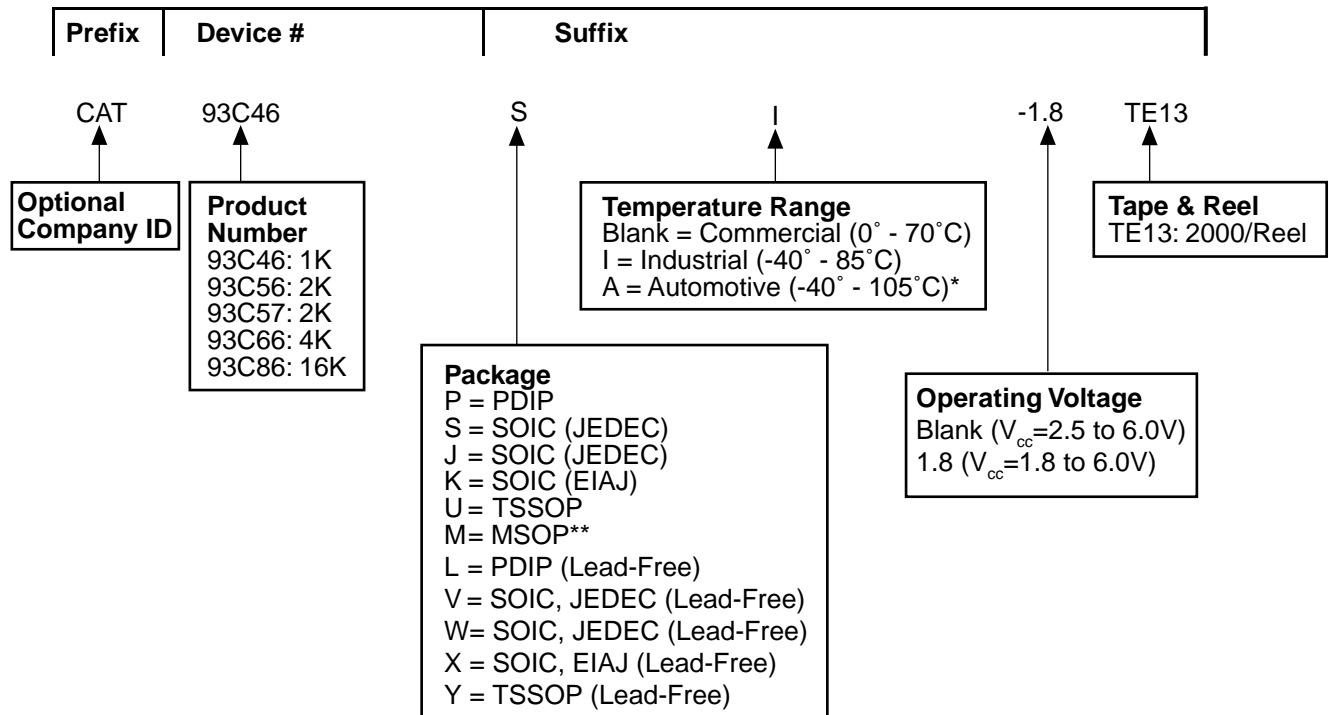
Prefix | Device # | Suffix

CAT 93C46 S I -1.8 TE13

Optional Company ID

Product Number
93C46: 1K
93C56: 2K
93C57: 2K
93C66: 4K
93C86: 16K

Temperature Range
Blank = Commercial (0˚ - 70˚C)
I = Industrial (-40˚ - 85˚C)
A = Automotive (-40˚ - 105˚C)*

Tape & Reel
TE13: 2000/Reel

Package
P = PDIP
S = SOIC (JEDEC)
J = SOIC (JEDEC)
K = SOIC (EIAJ)
U = TSSOP
M= MSOP**
L = PDIP (Lead-Free)
V = SOIC, JEDEC (Lead-Free)
W= SOIC, JEDEC (Lead-Free)
X = SOIC, EIAJ (Lead-Free)
Y = TSSOP (Lead-Free)

Operating Voltage
Blank ($V_{cc}$=2.5 to 6.0V)
1.8 ($V_{cc}$=1.8 to 6.0V)